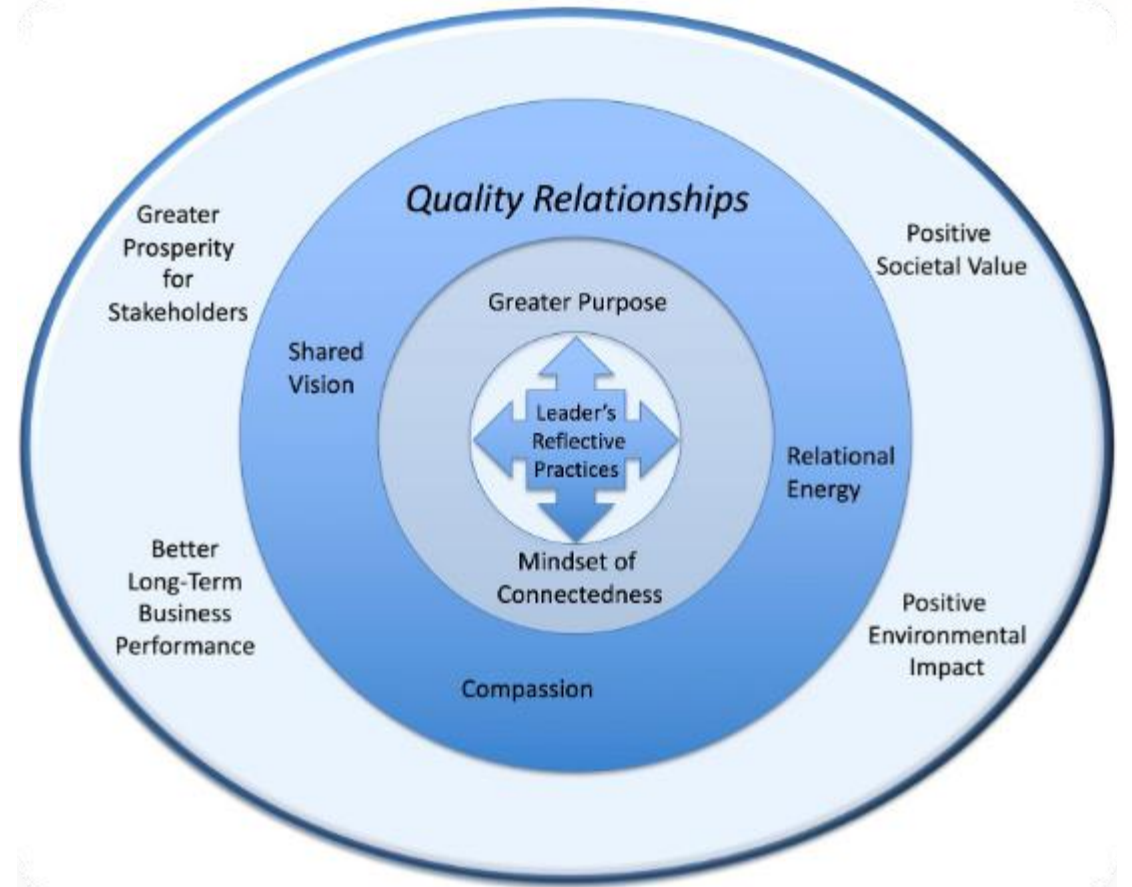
Quality Relationships

Greater Prosperity for Stakeholders

Positive Societal Value

Greater Purpose

Shared Vision

Leader's Reflective Practices

Relational Energy

Mindset of Connectedness

Better Long-Term Business Performance

Positive Environmental Impact

Compassion